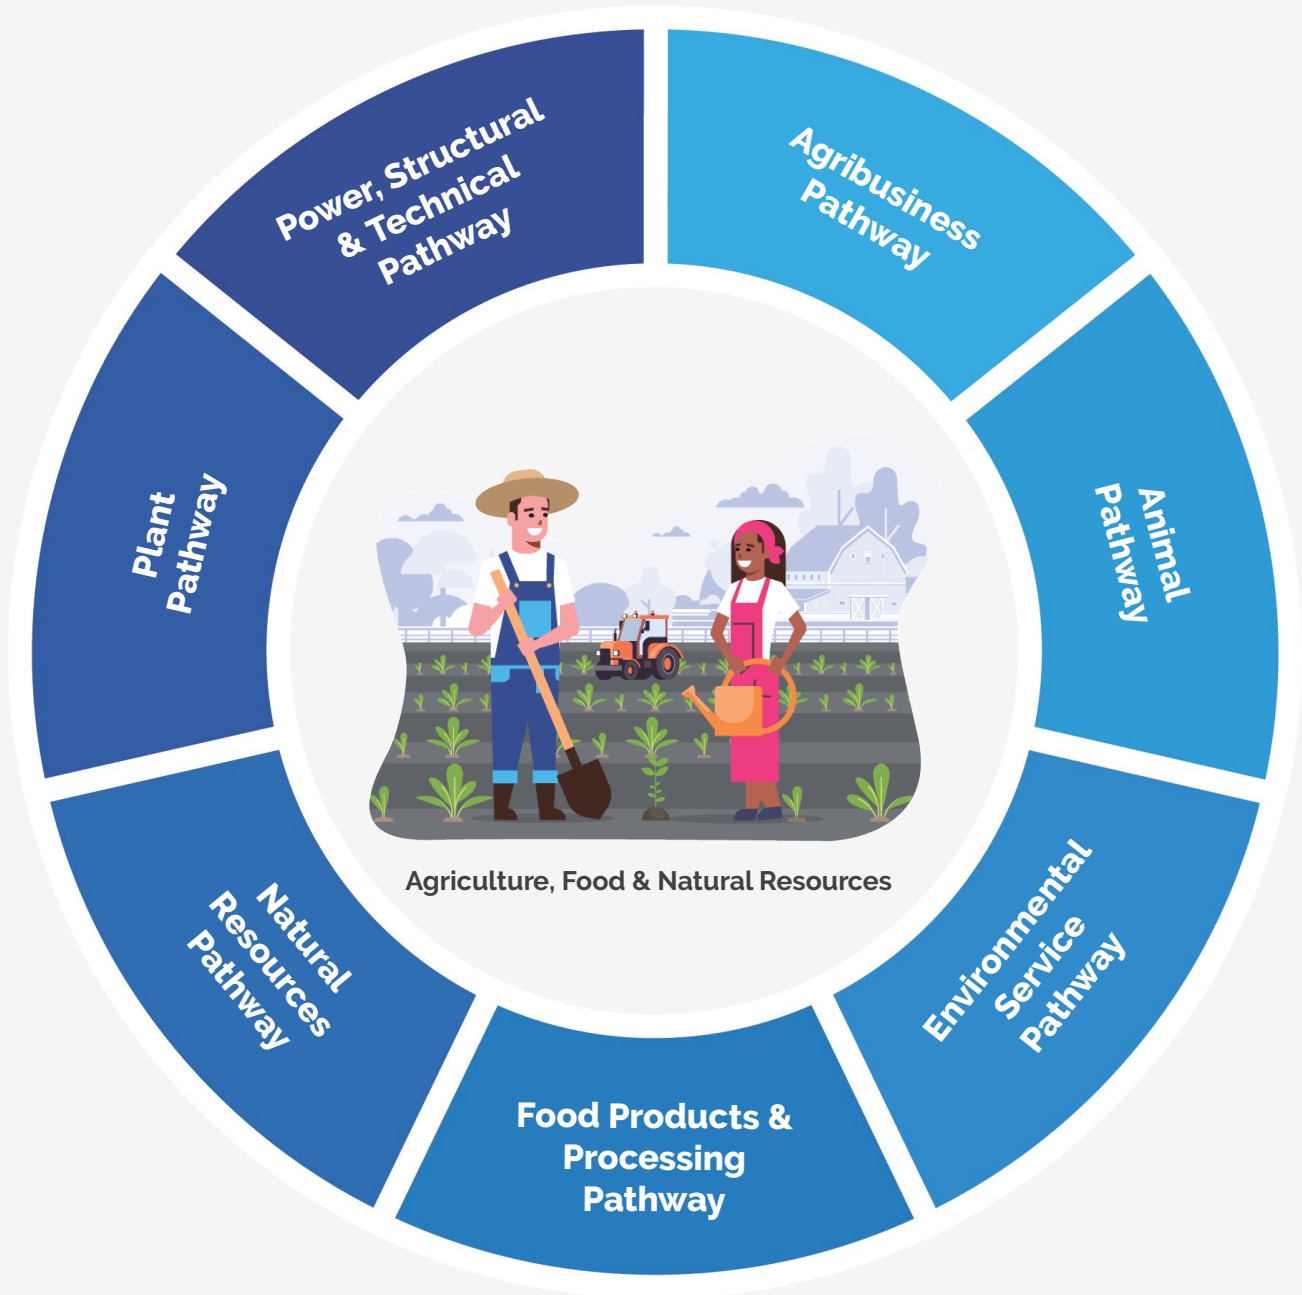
Power, Structural & Technical Pathway

Agribusiness Pathway

Animal Pathway

Environmental Service Pathway

Food Products & Processing Pathway

Natural Resources Pathway

Plant Pathway

Agriculture, Food & Natural Resources